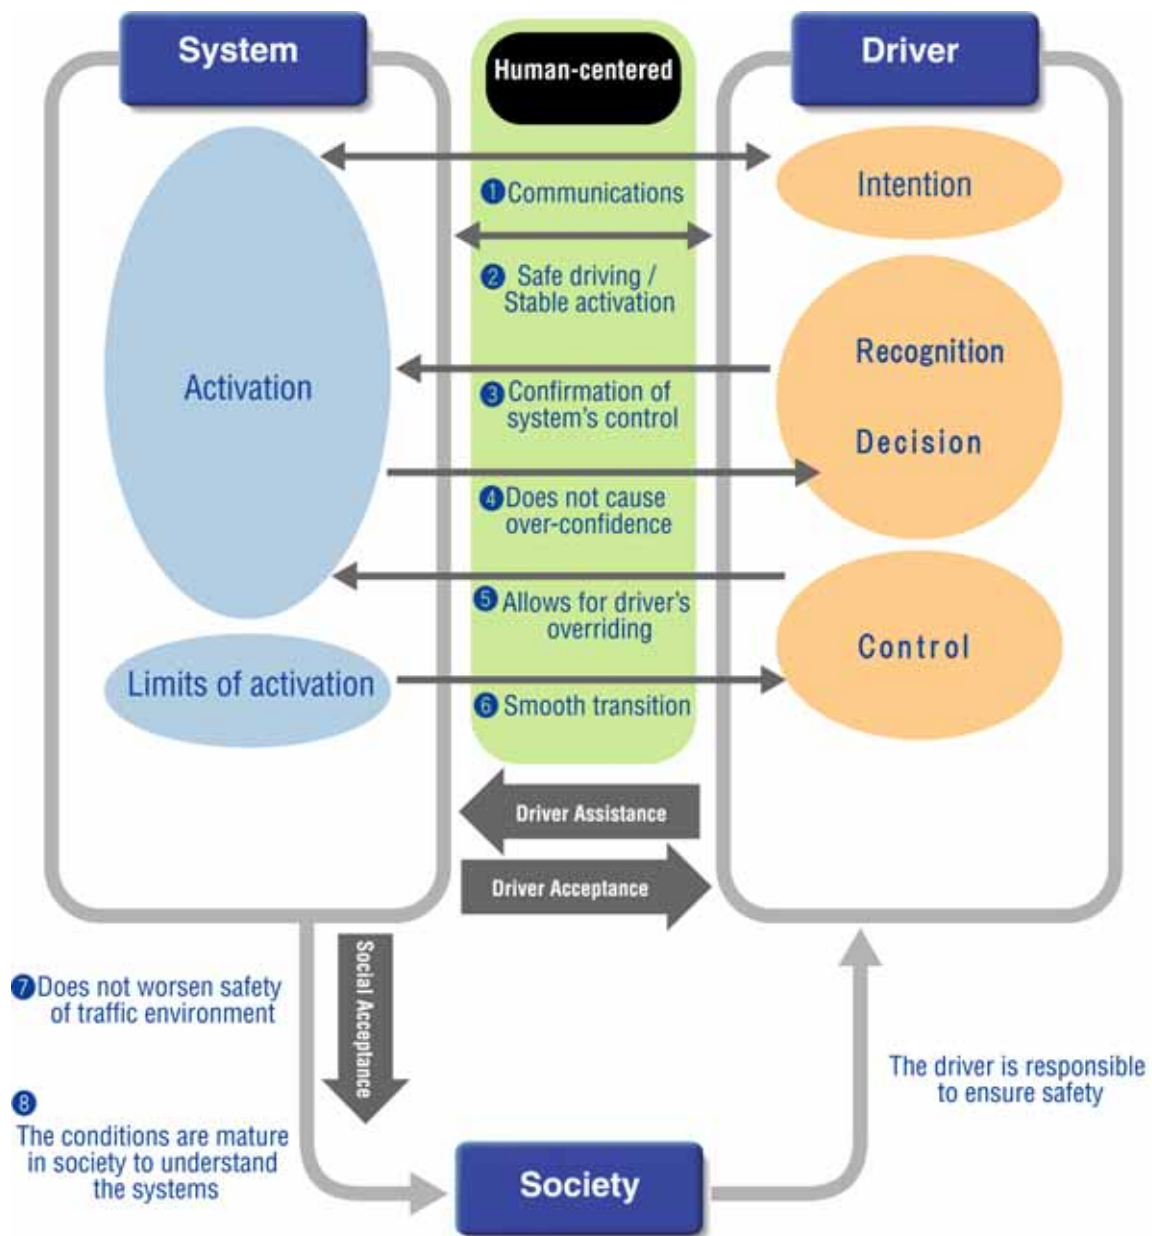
System

Human-centered

Driver

Intention

1 Communications

2 Safe driving / Stable activation

Activation

Recognition

3 Confirmation of system's control

Decision

4 Does not cause over-confidence

5 Allows for driver's overriding

Control

Limits of activation

6 Smooth transition

Driver Assistance

Driver Acceptance

Social Acceptance

7 Does not worsen safety of traffic environment

8 The conditions are mature in society to understand the systems

The driver is responsible to ensure safety

Society